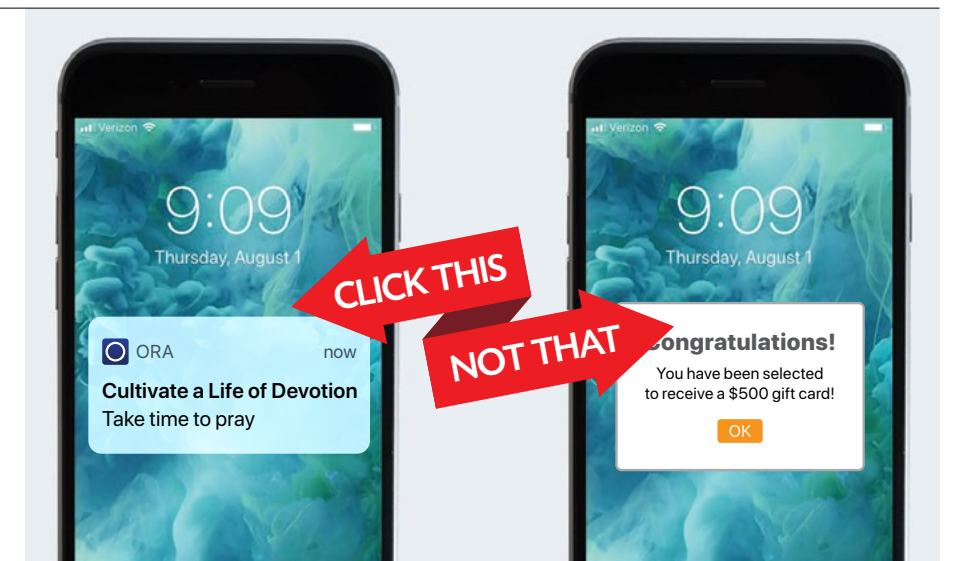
Verizon

9:09

Thursday, August 1

ORA now

Cultivate a Life of Devotion

Take time to pray

CLICK THIS

NOT THAT

Verizon

9:09

Thursday, August 1

Congratulations!

You have been selected to receive a $500 gift card!

OK